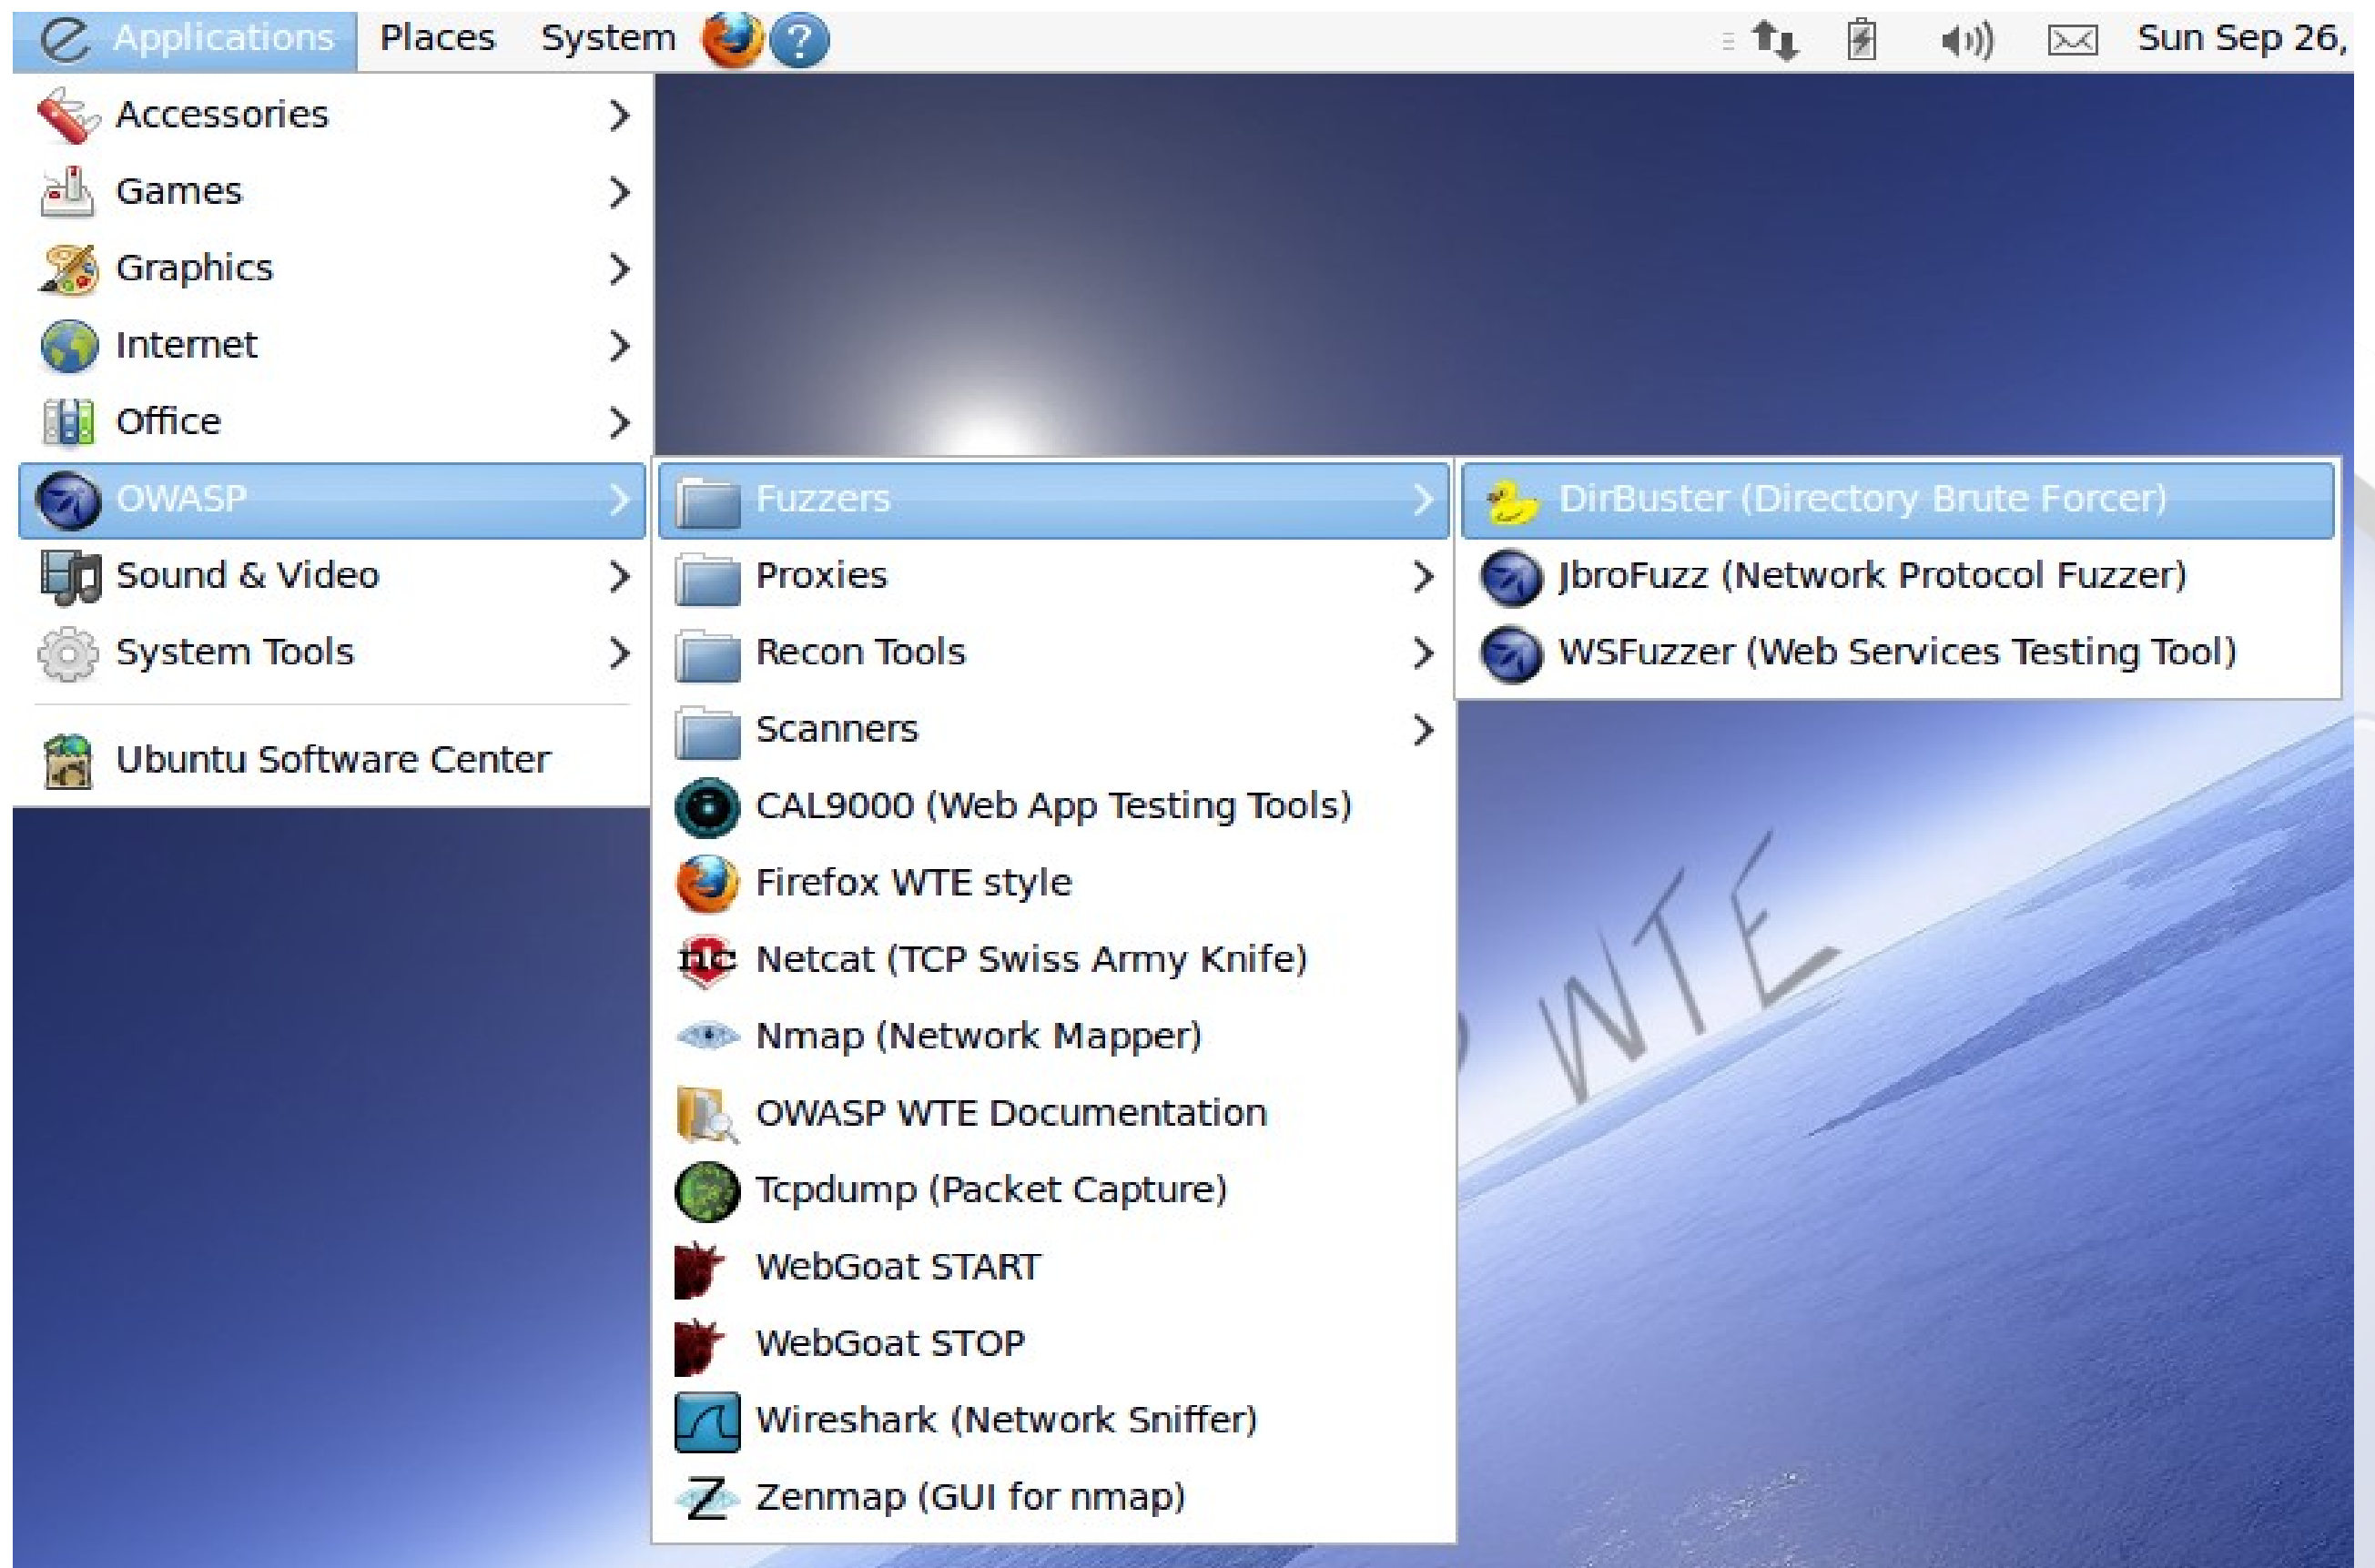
Applications Places System Sun Sep 26,

Accessories
Games
Graphics
Internet
Office
OWASP
Sound & Video
System Tools

Ubuntu Software Center

Fuzzers
Proxies
Recon Tools
Scanners
CAL9000 (Web App Testing Tools)
Firefox WTE style
Netcat (TCP Swiss Army Knife)
Nmap (Network Mapper)
OWASP WTE Documentation
Tcpdump (Packet Capture)
WebGoat START
WebGoat STOP
Wireshark (Network Sniffer)
Zenmap (GUI for nmap)

DirBuster (Directory Brute Forcer)
JbroFuzz (Network Protocol Fuzzer)
WSFuzzer (Web Services Testing Tool)

WTE